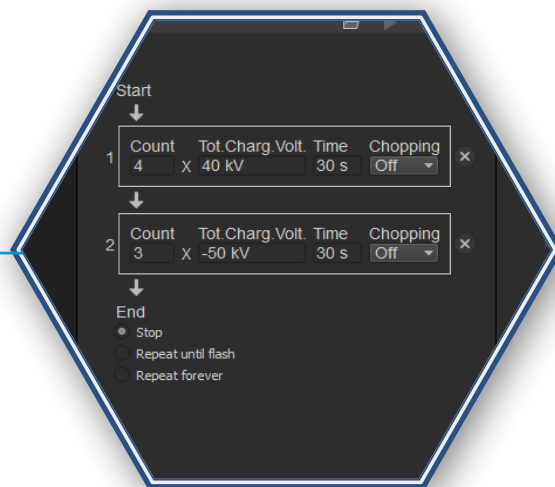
Start

| | Count | | Tot.Charg.Volt. | Time | Chopping |
|---|---|---|---|---|---|
| 1 | 4 | X | 40 kV | 30 s | Off |
| 2 | 3 | X | -50 kV | 30 s | Off |

End

Stop

Repeat until flash

Repeat forever